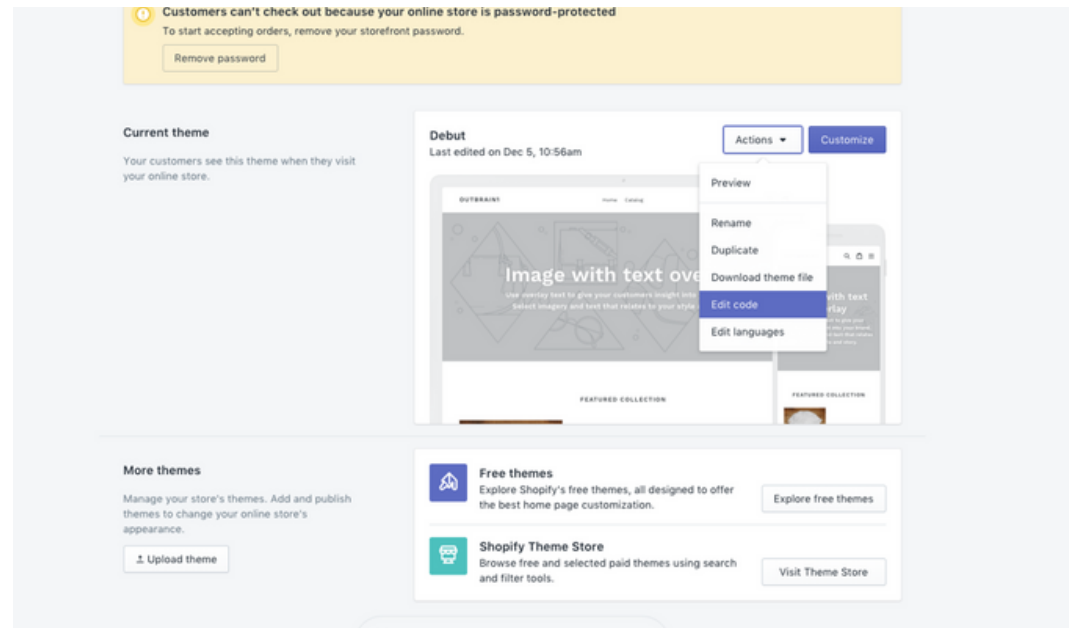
Customers can't check out because your online store is password-protected
To start accepting orders, remove your storefront password.
Remove password

Current theme
Your customers see this theme when they visit your online store.

Debut
Last edited on Dec 5, 10:56am

Actions
Customize

Preview
Rename
Duplicate
Download theme file
Edit code
Edit languages

OUTBRAIN
Home Catalog
Image with text ove
Use overlay text to give your customers insight into
Select imagery and text that relates to your style
FEATURED COLLECTION

with text
rlay
FEATURED COLLECTION

More themes
Manage your store's themes. Add and publish themes to change your online store's appearance.
Upload theme

Free themes
Explore Shopify's free themes, all designed to offer the best home page customization.
Explore free themes

Shopify Theme Store
Browse free and selected paid themes using search and filter tools.
Visit Theme Store